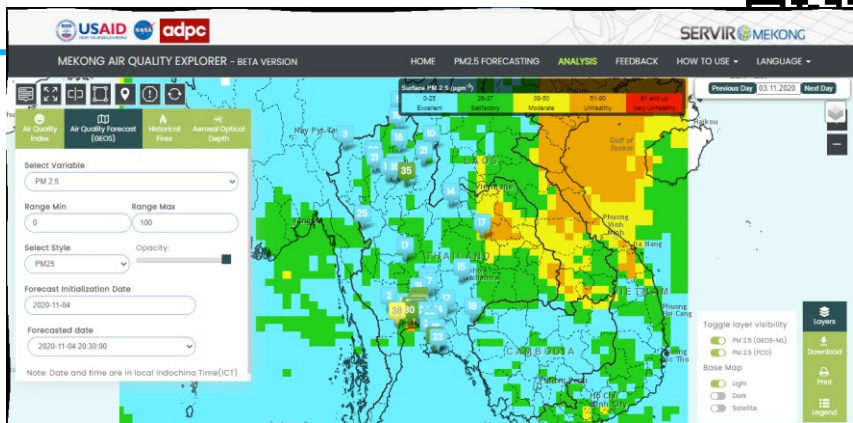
USAID NASA adpc

SERVIR MEKONG

MEKONG AIR QUALITY EXPLORER - BETA VERSION

HOME PM2.5 FORECASTING ANALYSIS FEEDBACK HOW TO USE LANGUAGE

Surface PM 2.5 ($\mu g m^{-3}$)

| 0-25 | 26-37 | 38-50 | 51-90 | 91 and up |
|---|---|---|---|---|
| Excellent | Satisfactory | Moderate | Unhealthy | Very Unhealthy |

Previous Day 03.11.2020 Next Day

Air Quality Index | Air Quality Forecast (GEOS) | Historical Fires | Aerosol Optical Depth

Select Variable
PM 2.5

Range Min
0

Range Max
100

Select Style
PM25

Opacity:

Forecast Initialization Date
2020-11-04

Forecasted date
2020-11-04 20:30:00

Note: Date and time are in local Indochina Time(ICT)

May Pyit Taw

Gulf of Tonkin

Haikou

LAOS

Vientiane

Phuong Vinh

Da Nang

THAILAND

VIETNAM

CAMBODIA

Ho Chi Minh City

Phnom Penh

Phuong Phu Cang

3 16 10 21 21 35 14 17 25 17 7 16 18 5 2 17 38 30 23

Toggle layer visibility
PM 2.5 (GEOS-ML)
PM 2.5 (PCD)
Base Map
Light
Dark
Satellite

Layers
Download
Print
Legend